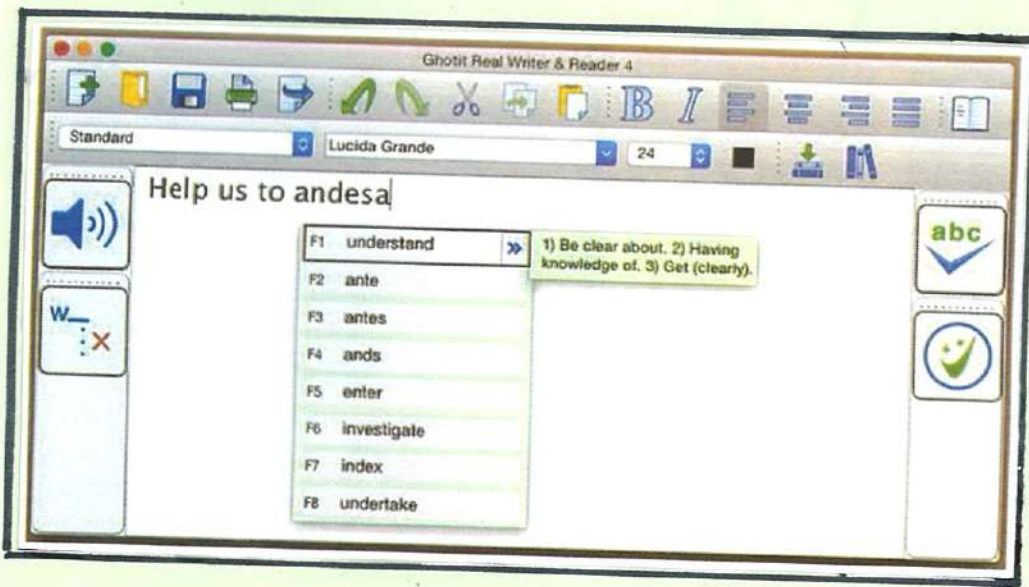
Ghotit Real Writer & Reader 4

Standard

Lucida Grande

24

Help us to andesa

F1 understand

1) Be clear about. 2) Having knowledge of. 3) Get (clearly).

F2 ante

F3 antes

F4 ands

F5 enter

F6 investigate

F7 index

F8 undertake

abc